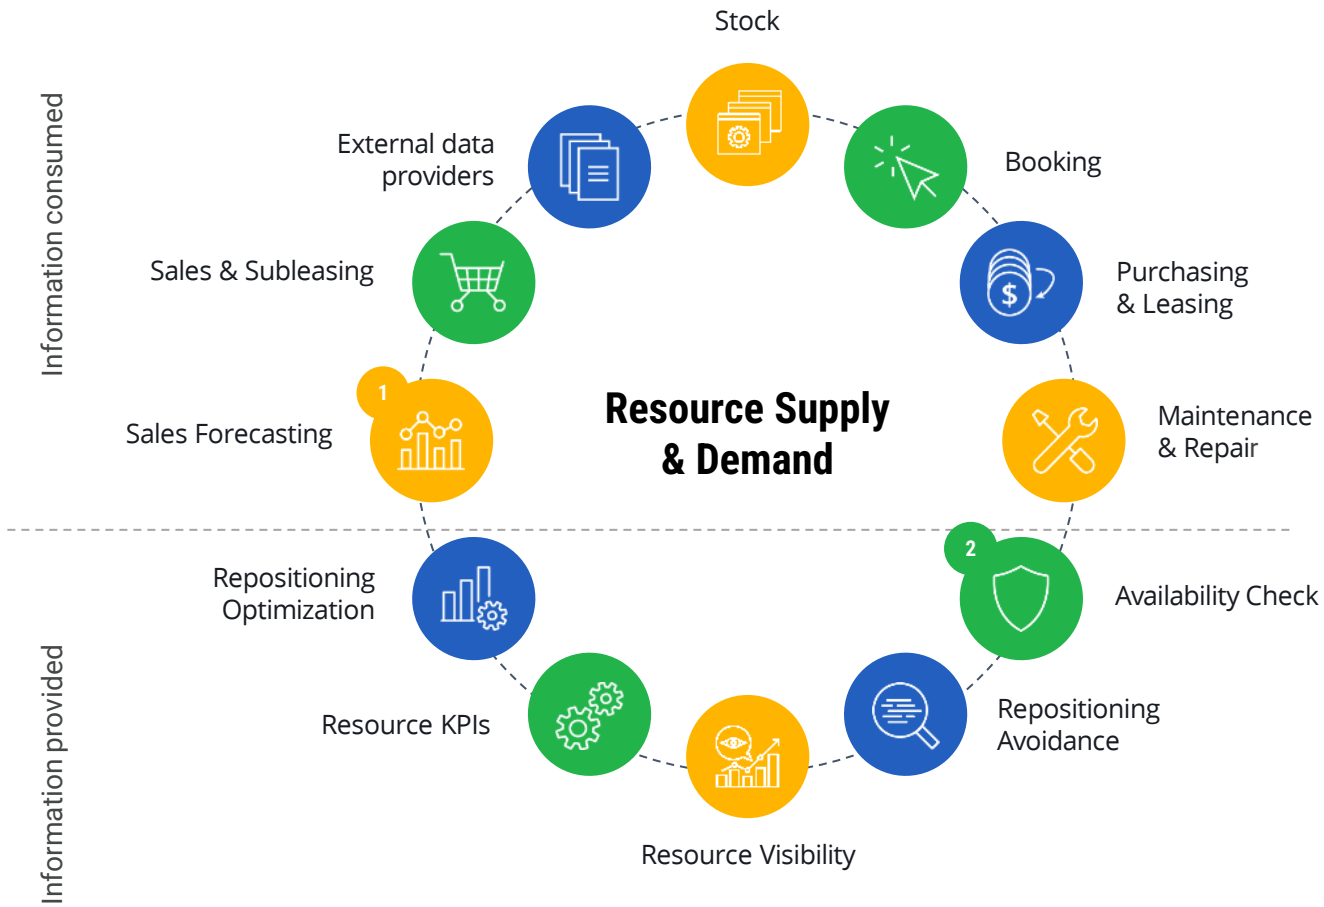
Information consumed

Stock

External data providers

Booking

Sales & Subleasing

Purchasing & Leasing

1

Sales Forecasting

Resource Supply & Demand

Maintenance & Repair

2

Repositioning Optimization

Availability Check

Resource KPIs

Repositioning Avoidance

Resource Visibility

Information provided